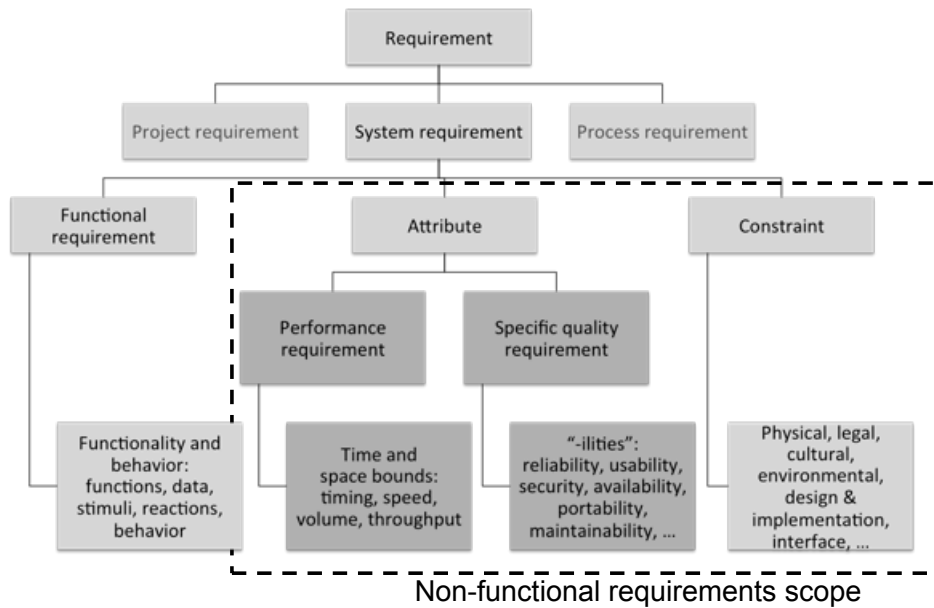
Requirement

Project requirement

System requirement

Process requirement

Functional requirement

Attribute

Constraint

Performance requirement

Specific quality requirement

Functionality and behavior: functions, data, stimuli, reactions, behavior

Time and space bounds: timing, speed, volume, throughput

"-ilities": reliability, usability, security, availability, portability, maintainability, ...

Physical, legal, cultural, environmental, design & implementation, interface, ...

Non-functional requirements scope